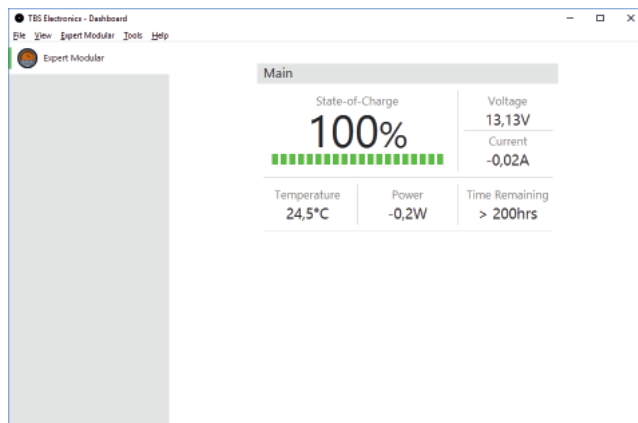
TBS Electronics - Dashboard

File View Expert Modular Tools Help

Expert Modular

Main

State-of-Charge

100%

Voltage

13,13V

Current

-0,02A

Temperature

24,5°C

Power

-0,2W

Time Remaining

> 200hrs